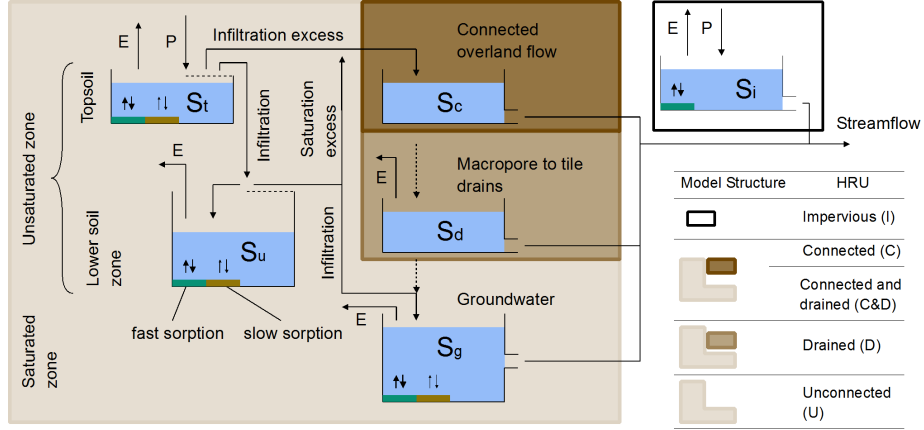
E

P

Infiltration excess

Connected overland flow

E

P

Topsoil

$S_t$

$S_c$

$S_i$

Unsaturated zone

Infiltration

Saturation excess

Streamflow

E

Macropore to tile drains

E

Model Structure

HRU

Lower soil zone

$S_u$

$S_d$

Impervious (I)

Infiltration

Connected (C)

Connected and drained (C&D)

Groundwater

fast sorption

slow sorption

E

Saturated zone

$S_g$

Drained (D)

Unconnected (U)